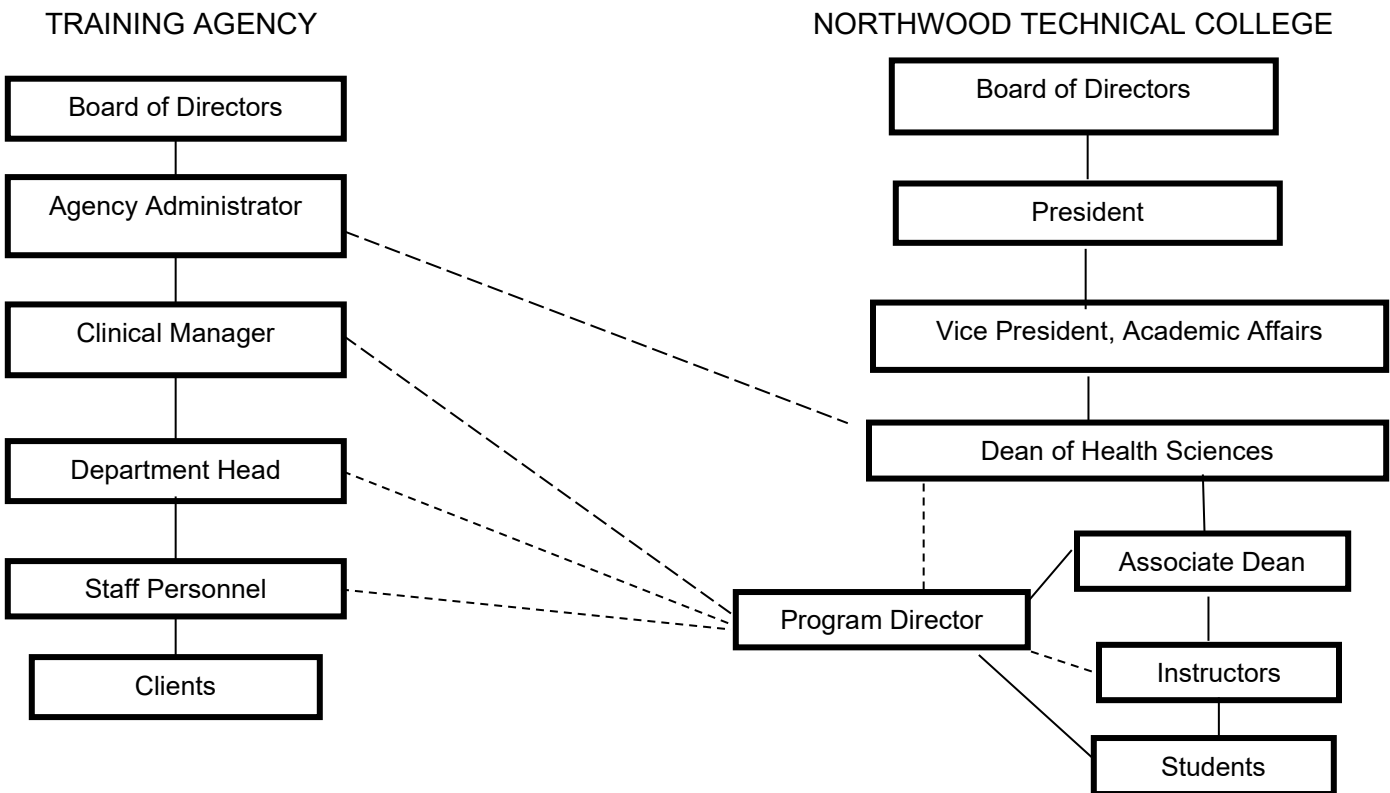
TRAINING AGENCY

Board of Directors

Agency Administrator

Clinical Manager

Department Head

Staff Personnel

Clients

NORTHWOOD TECHNICAL COLLEGE

Board of Directors

President

Vice President, Academic Affairs

Dean of Health Sciences

Associate Dean

Program Director

Instructors

Students